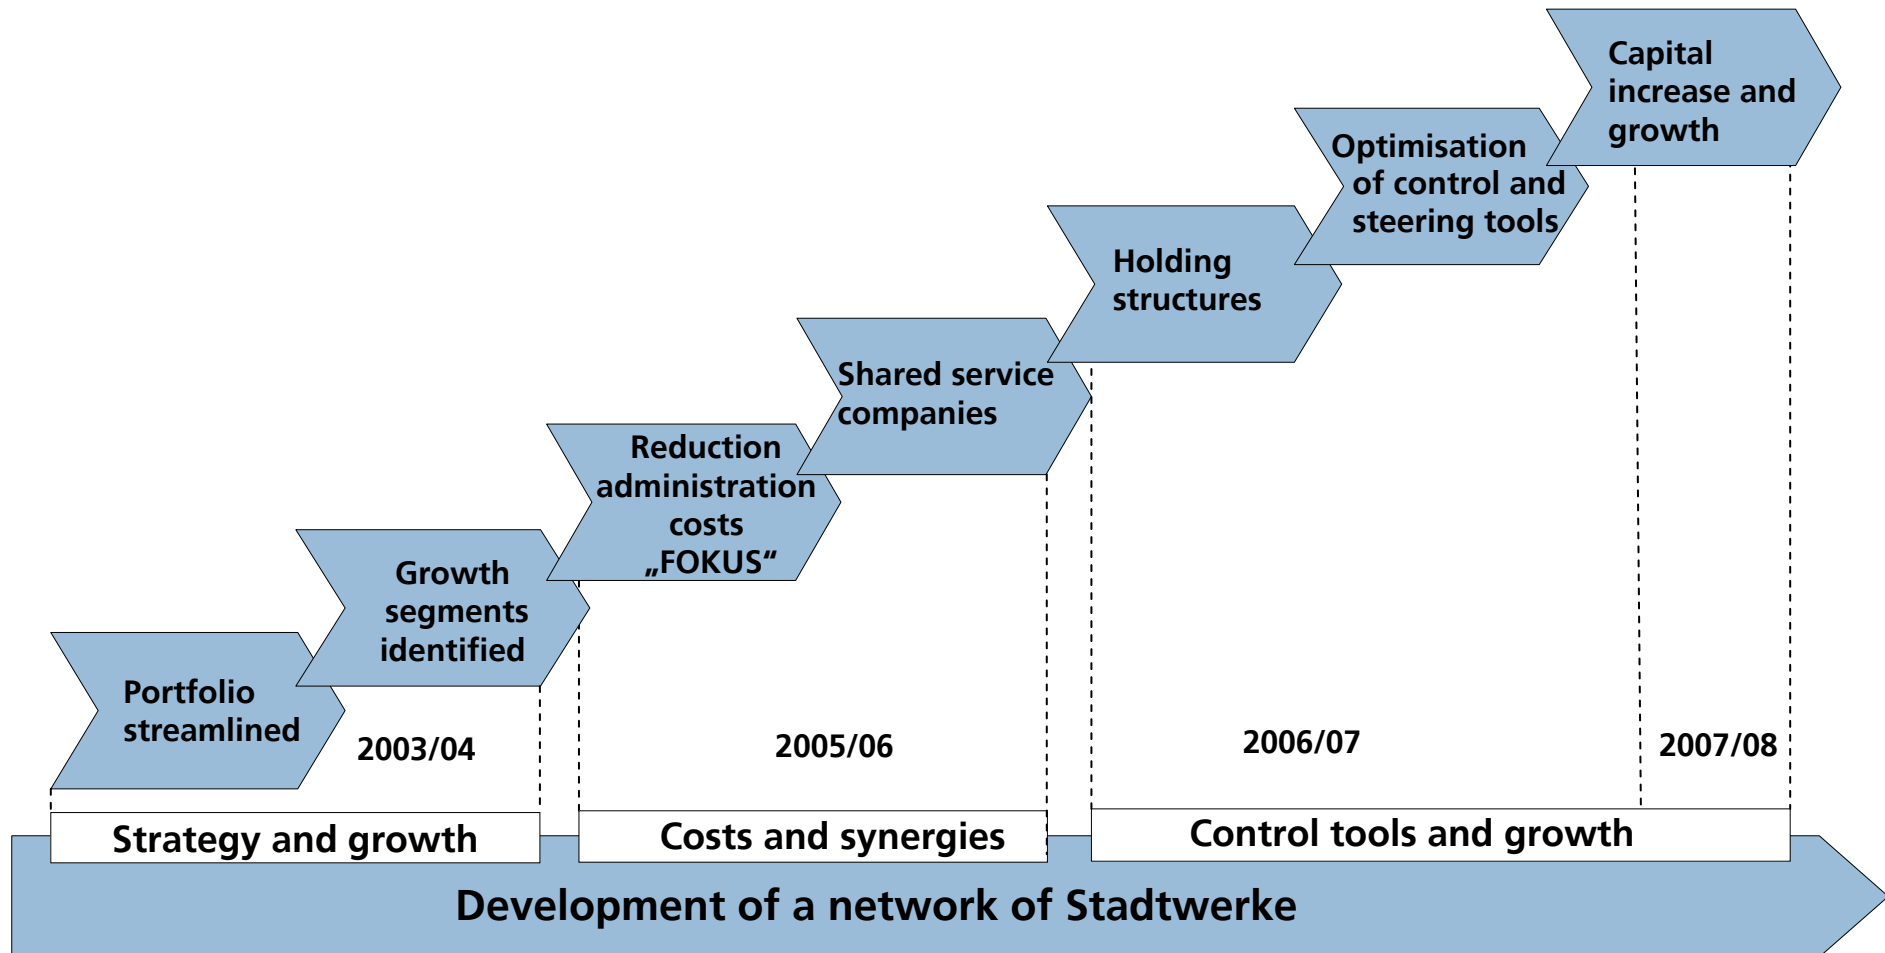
Capital increase and growth

Optimisation of control and steering tools

Holding structures

Shared service companies

Reduction administration costs „FOKUS“

Growth segments identified

Portfolio streamlined

2003/04

2005/06

2006/07

2007/08

Strategy and growth

Costs and synergies

Control tools and growth

Development of a network of Stadtwerke